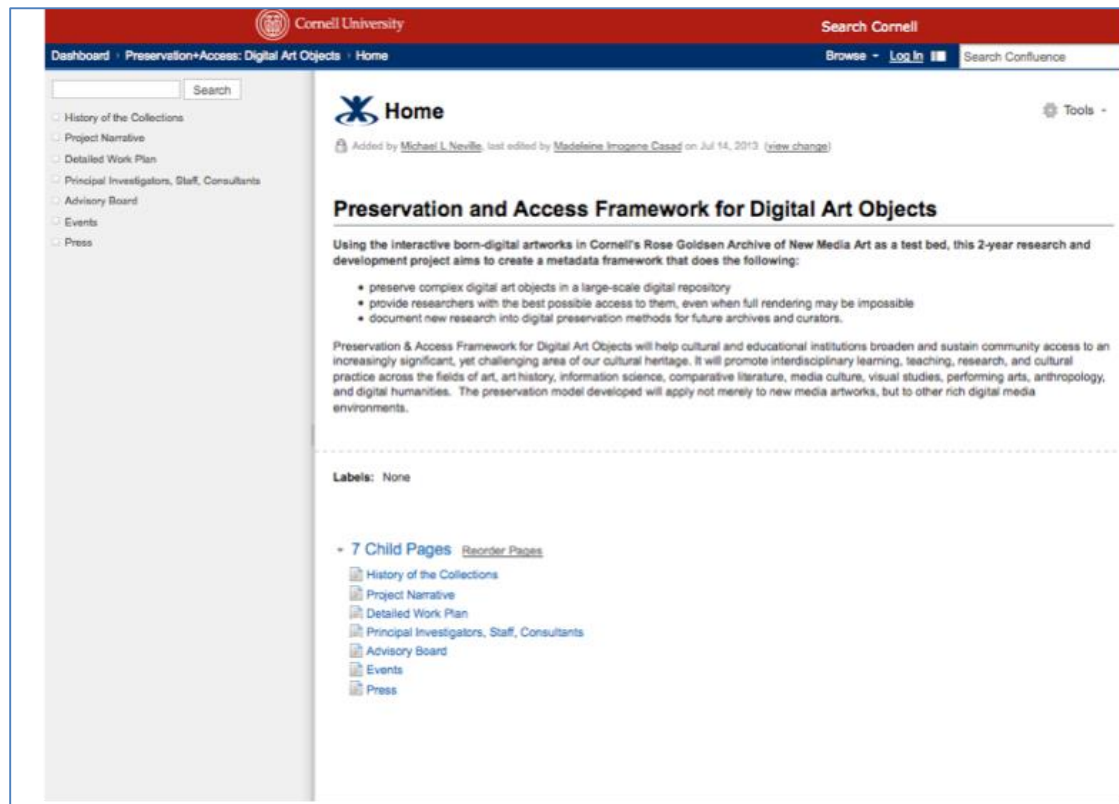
Cornell University

Search Cornell

Dashboard › Preservation+Access: Digital Art Objects › Home

Browse ▾ Log In

Search Confluence

Search

History of the Collections
Project Narrative
Detailed Work Plan
Principal Investigators, Staff, Consultants
Advisory Board
Events
Press

Home

Tools ▾

Added by Michael L Neville, last edited by Madeleine Imogene Casad on Jul 14, 2013 (view change)

Preservation and Access Framework for Digital Art Objects

Using the interactive born-digital artworks in Cornell's Rose Goldsen Archive of New Media Art as a test bed, this 2-year research and development project aims to create a metadata framework that does the following:

- preserve complex digital art objects in a large-scale digital repository
- provide researchers with the best possible access to them, even when full rendering may be impossible
- document new research into digital preservation methods for future archives and curators.

Preservation & Access Framework for Digital Art Objects will help cultural and educational institutions broaden and sustain community access to an increasingly significant, yet challenging area of our cultural heritage. It will promote interdisciplinary learning, teaching, research, and cultural practice across the fields of art, art history, information science, comparative literature, media culture, visual studies, performing arts, anthropology, and digital humanities. The preservation model developed will apply not merely to new media artworks, but to other rich digital media environments.

Labels: None

▾ 7 Child Pages Reorder Pages

History of the Collections
Project Narrative
Detailed Work Plan
Principal Investigators, Staff, Consultants
Advisory Board
Events
Press